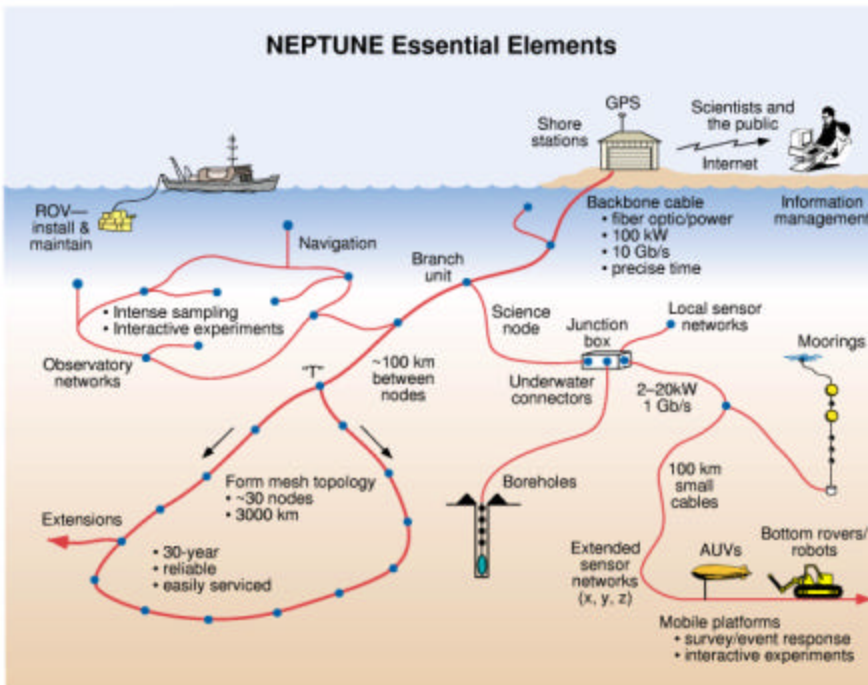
NEPTUNE Essential Elements

GPS

Shore stations

Scientists and the public

Internet

Information management

ROV—install & maintain

Backbone cable
• fiber optic/power
• 100 kW
• 10 Gb/s
• precise time

Navigation

Branch unit

• Intense sampling
• Interactive experiments

Science node

Junction box

Local sensor networks

Moorings

Observatory networks

"T"

~100 km between nodes

Underwater connectors

2–20kW
1 Gb/s

100 km small cables

Form mesh topology
• ~30 nodes
• 3000 km

Boreholes

Extensions

• 30-year
• reliable
• easily serviced

Extended sensor networks (x, y, z)

AUVs

Bottom rovers/ robots

Mobile platforms
• survey/event response
• interactive experiments